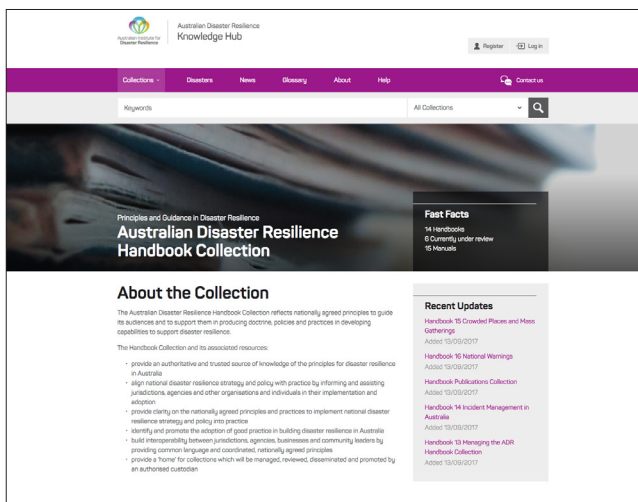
Australian Institute for Disaster Resilience

Australian Disaster Resilience
Knowledge Hub

Register Log in

Collections Disasters News Glossary About Help Contact us

Keywords All Collections

Principles and Guidance in Disaster Resilience
Australian Disaster Resilience Handbook Collection

Fast Facts
14 Handbooks
6 Currently under review
15 Manuals

About the Collection

The Australian Disaster Resilience Handbook Collection reflects nationally agreed principles to guide its audiences and to support them in producing doctrine, policies and practices in developing capabilities to support disaster resilience.

The Handbook Collection and its associated resources:

- provide an authoritative and trusted source of knowledge of the principles for disaster resilience in Australia
- align national disaster resilience strategy and policy with practice by informing and assisting jurisdictions, agencies and other organisations and individuals in their implementation and adoption
- provide clarity on the nationally agreed principles and practices to implement national disaster resilience strategy and policy into practice
- identify and promote the adoption of good practice in building disaster resilience in Australia
- build interoperability between jurisdictions, agencies, businesses and community leaders by providing common language and coordinated, nationally agreed principles
- provide a 'home' for collections which will be managed, reviewed, disseminated and promoted by an authorised custodian

Recent Updates

Handbook 15 Crowded Places and Mass Gatherings
Added 13/09/2017

Handbook 16 National Warnings
Added 13/09/2017

Handbook Publications Collection
Added 13/09/2017

Handbook 14 Incident Management in Australia
Added 13/09/2017

Handbook 13 Managing the ADR Handbook Collection
Added 13/09/2017